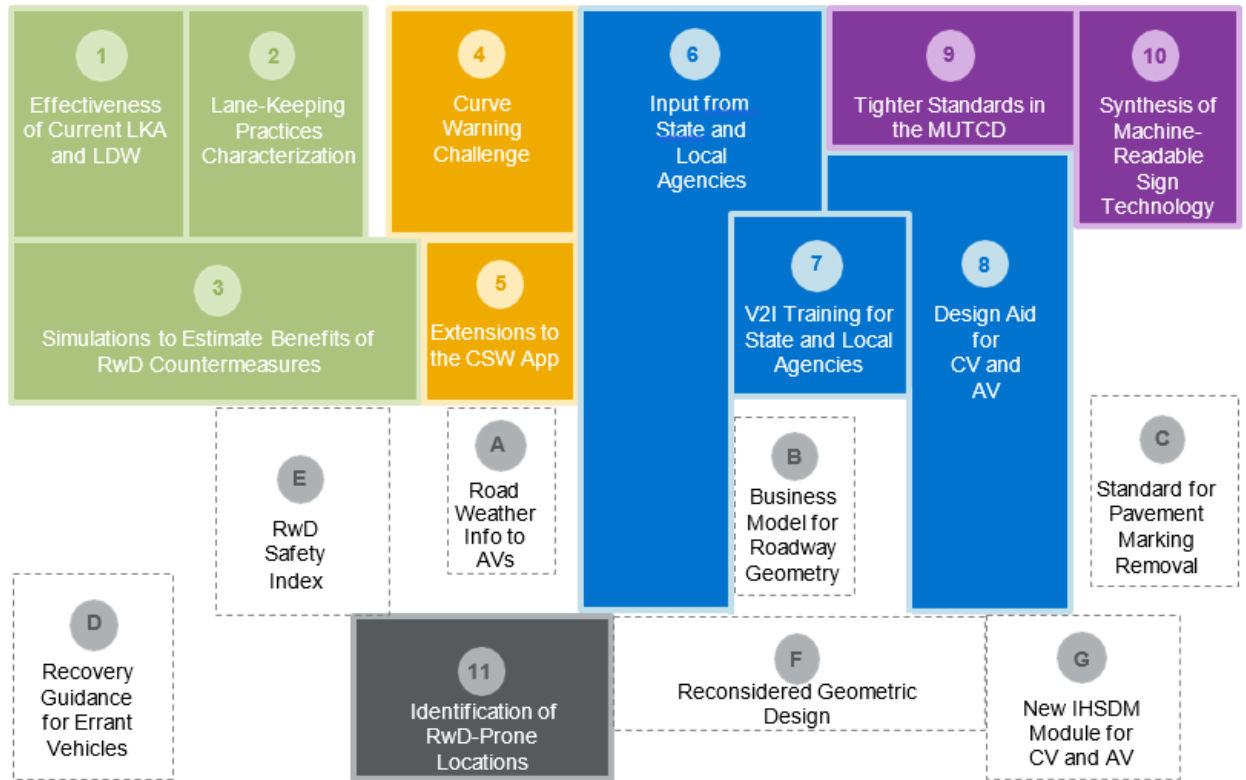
1
Effectiveness of Current LKA and LDW

2
Lane-Keeping Practices Characterization

4
Curve Warning Challenge

6
Input from State and Local Agencies

9
Tighter Standards in the MUTCD

10
Synthesis of Machine-Readable Sign Technology

3
Simulations to Estimate Benefits of RwD Countermeasures

5
Extensions to the CSW App

7
V2I Training for State and Local Agencies

8
Design Aid for CV and AV

E
RwD Safety Index

A
Road Weather Info to AVs

B
Business Model for Roadway Geometry

C
Standard for Pavement Marking Removal

D
Recovery Guidance for Errant Vehicles

11
Identification of RwD-Prone Locations

F
Reconsidered Geometric Design

G
New IHSDM Module for CV and AV